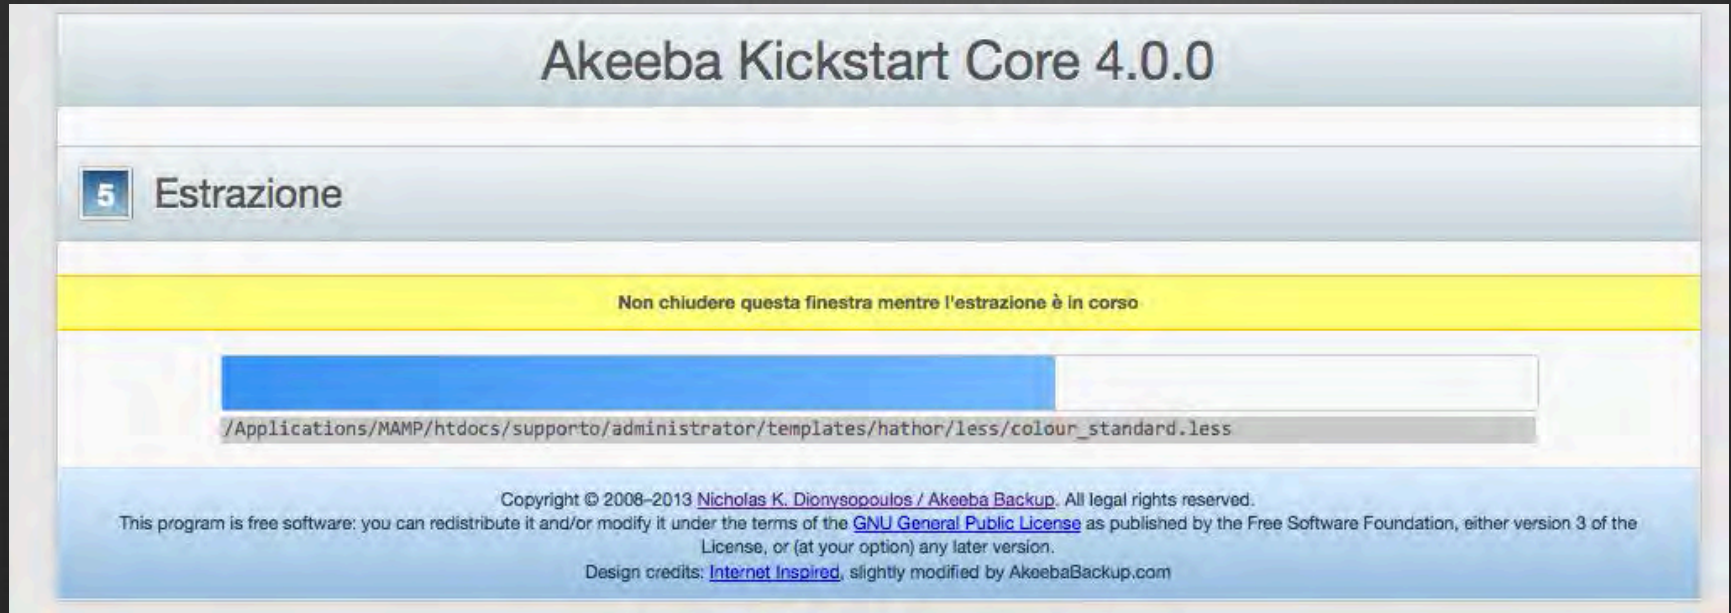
Akeeba Kickstart Core 4.0.0

5 Estrazione

Non chiudere questa finestra mentre l'estrazione è in corso

/Applications/MAMP/htdocs/supporto/administrator/templates/hathor/less/colour_standard.less

Copyright © 2008-2013 Nicholas K. Dionysopoulos / Akeeba Backup. All legal rights reserved.
This program is free software: you can redistribute it and/or modify it under the terms of the GNU General Public License as published by the Free Software Foundation, either version 3 of the License, or (at your option) any later version.
Design credits: Internet Inspired, slightly modified by AkeebaBackup.com